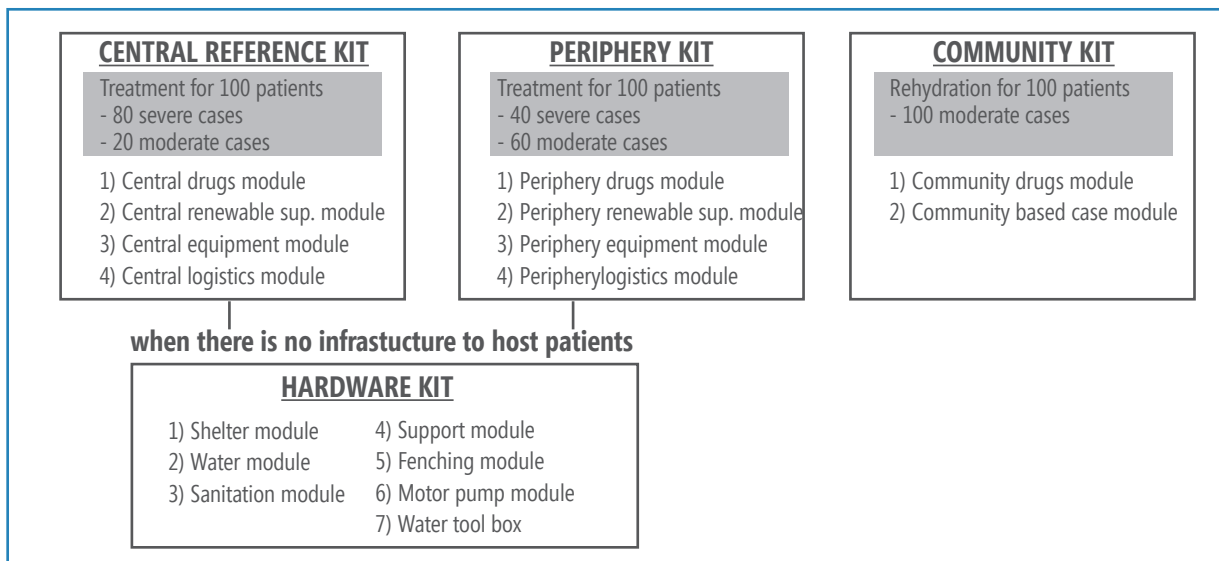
CENTRAL REFERENCE KIT

Treatment for 100 patients
- 80 severe cases
- 20 moderate cases

1) Central drugs module
2) Central renewable sup. module
3) Central equipment module
4) Central logistics module

PERIPHERY KIT

Treatment for 100 patients
- 40 severe cases
- 60 moderate cases

1) Periphery drugs module
2) Periphery renewable sup. module
3) Periphery equipment module
4) Peripherylogistics module

COMMUNITY KIT

Rehydration for 100 patients
- 100 moderate cases

1) Community drugs module
2) Community based case module

when there is no infrastucture to host patients

HARDWARE KIT

1) Shelter module
2) Water module
3) Sanitation module

4) Support module
5) Fenching module
6) Motor pump module
7) Water tool box